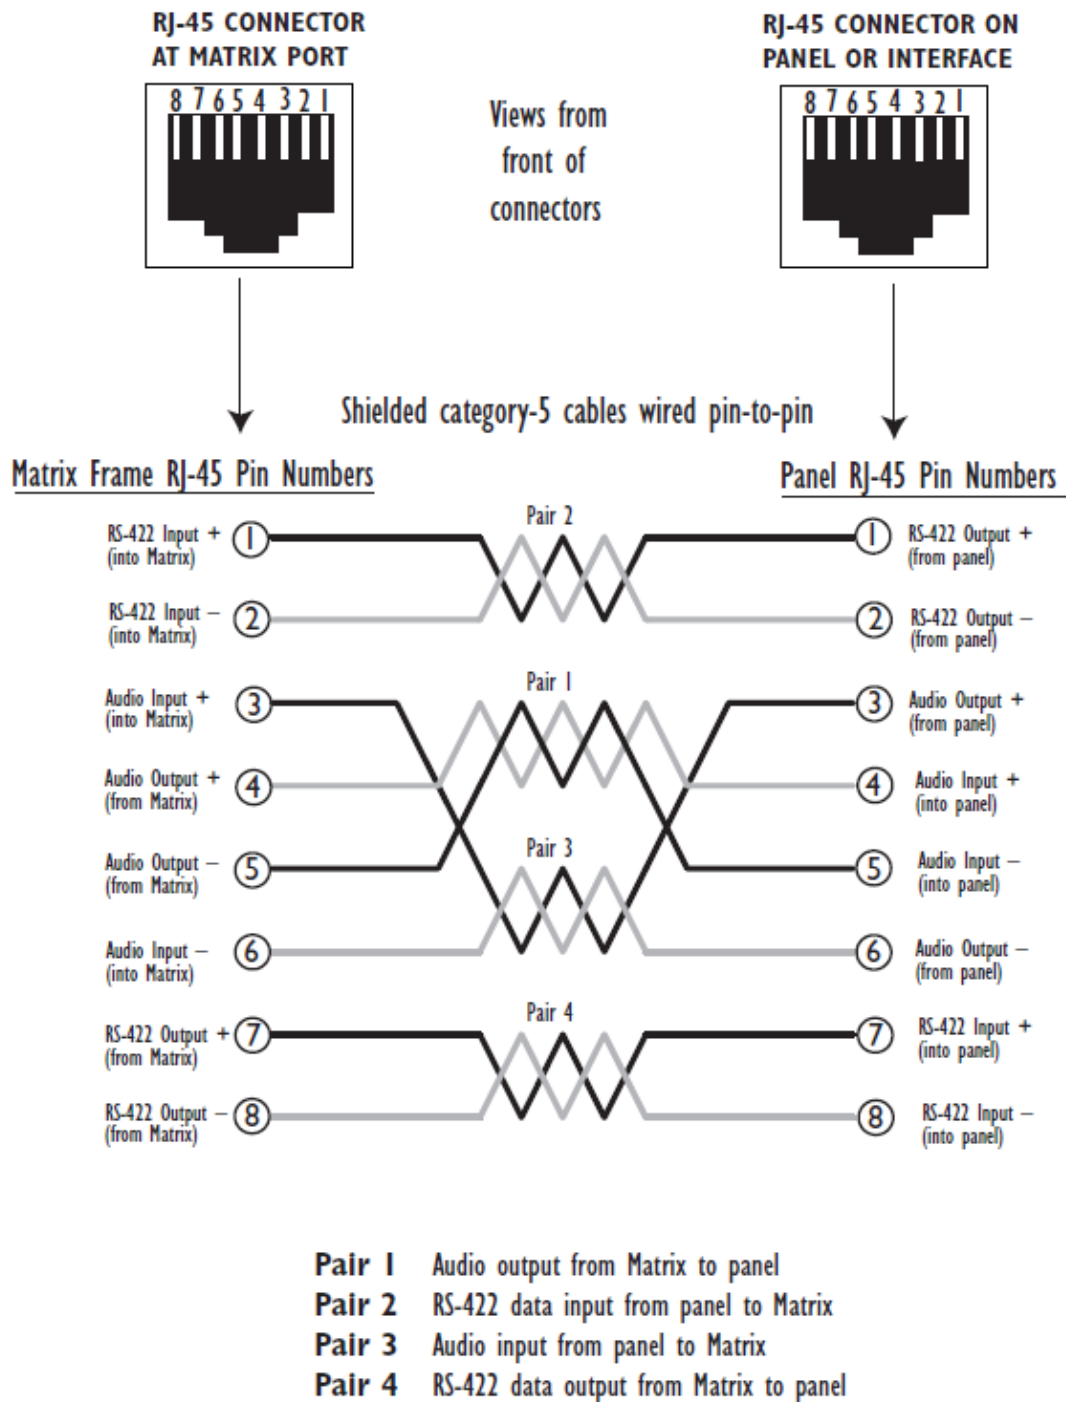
RJ-45 CONNECTOR AT MATRIX PORT

8 7 6 5 4 3 2 1

Views from front of connectors

RJ-45 CONNECTOR ON PANEL OR INTERFACE

8 7 6 5 4 3 2 1

Shielded category-5 cables wired pin-to-pin

Matrix Frame RJ-45 Pin Numbers

Panel RJ-45 Pin Numbers

RS-422 Input + (into Matrix) 1

Pair 2

1 RS-422 Output + (from panel)

RS-422 Input – (into Matrix) 2

2 RS-422 Output – (from panel)

Audio Input + (into Matrix) 3

Pair 1

3 Audio Output + (from panel)

Audio Output + (from Matrix) 4

4 Audio Input + (into panel)

Audio Output – (from Matrix) 5

Pair 3

5 Audio Input – (into panel)

Audio Input – (into Matrix) 6

6 Audio Output – (from panel)

RS-422 Output + (from Matrix) 7

Pair 4

7 RS-422 Input + (into panel)

RS-422 Output – (from Matrix) 8

8 RS-422 Input – (into panel)

Pair 1 Audio output from Matrix to panel
Pair 2 RS-422 data input from panel to Matrix
Pair 3 Audio input from panel to Matrix
Pair 4 RS-422 data output from Matrix to panel